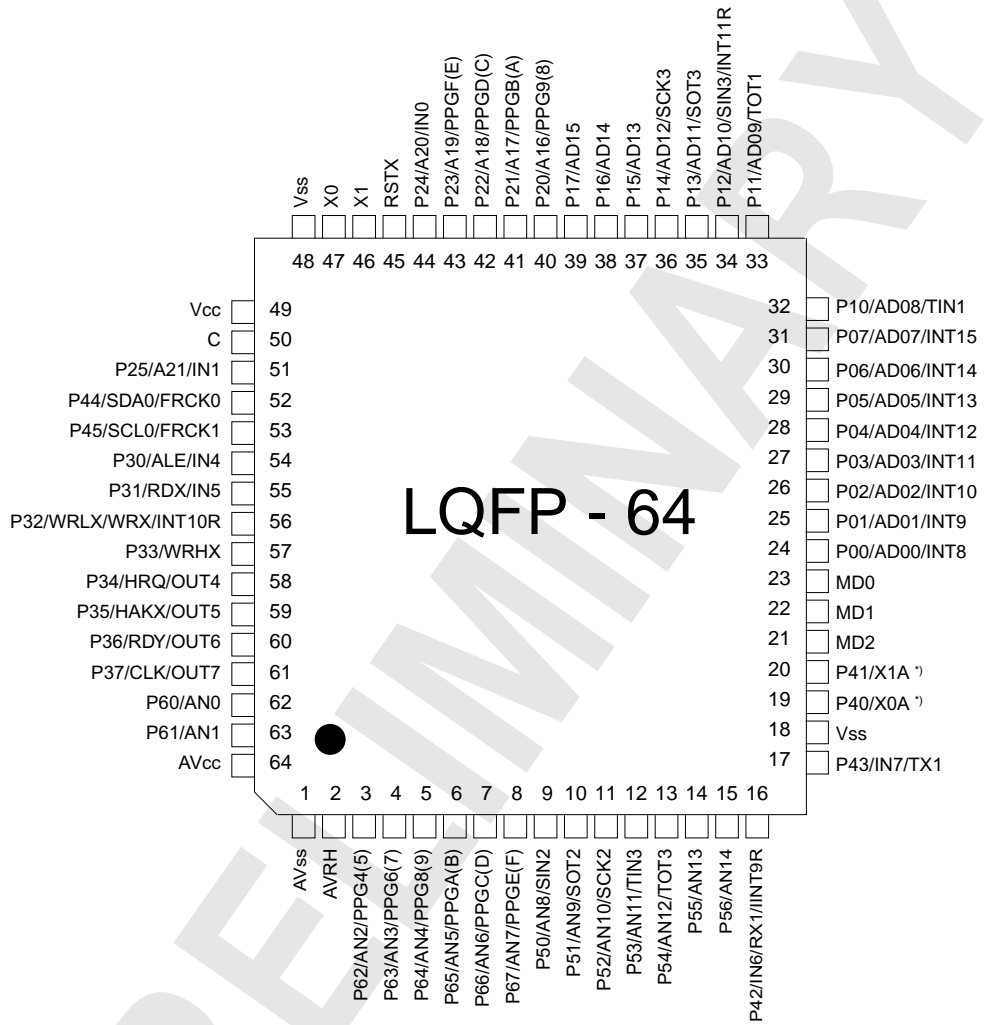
Vss 48
X0 47
X1 46
RSTX 45
P24/A20/IN0 44
P23/A19/PPGF(E) 43
P22/A18/PPGD(C) 42
P21/A17/PPGB(A) 41
P20/A16/PPG9(8) 40
P17/AD15 39
P16/AD14 38
P15/AD13 37
P14/AD12/SCK3 36
P13/AD11/SOT3 35
P12/AD10/SIN3/INT11R 34
P11/AD09/TOT1 33

Vcc 49
C 50
P25/A21/IN1 51
P44/SDA0/FRCK0 52
P45/SCL0/FRCK1 53
P30/ALE/IN4 54
P31/RDX/IN5 55
P32/WRLX/WRX/INT10R 56
P33/WRHX 57
P34/HRQ/OUT4 58
P35/HAKX/OUT5 59
P36/RDY/OUT6 60
P37/CLK/OUT7 61
P60/AN0 62
P61/AN1 63
AVcc 64

LQFP - 64

32 P10/AD08/TIN1
31 P07/AD07/INT15
30 P06/AD06/INT14
29 P05/AD05/INT13
28 P04/AD04/INT12
27 P03/AD03/INT11
26 P02/AD02/INT10
25 P01/AD01/INT9
24 P00/AD00/INT8
23 MD0
22 MD1
21 MD2
20 P41/X1A *)
19 P40/X0A *)
18 Vss
17 P43/IN7/TX1

1 AVss
2 AVRH
3 P62/AN2/PPG4(5)
4 P63/AN3/PPG6(7)
5 P64/AN4/PPG8(9)
6 P65/AN5/PPGA(B)
7 P66/AN6/PPGC(D)
8 P67/AN7/PPGE(F)
9 P50/AN8/SIN2
10 P51/AN9/SOT2
11 P52/AN10/SCK2
12 P53/AN11/TIN3
13 P54/AN12/TOT3
14 P55/AN13
15 P56/AN14
16 P42/IN6/RX1/INT9R

PRELIMINARY